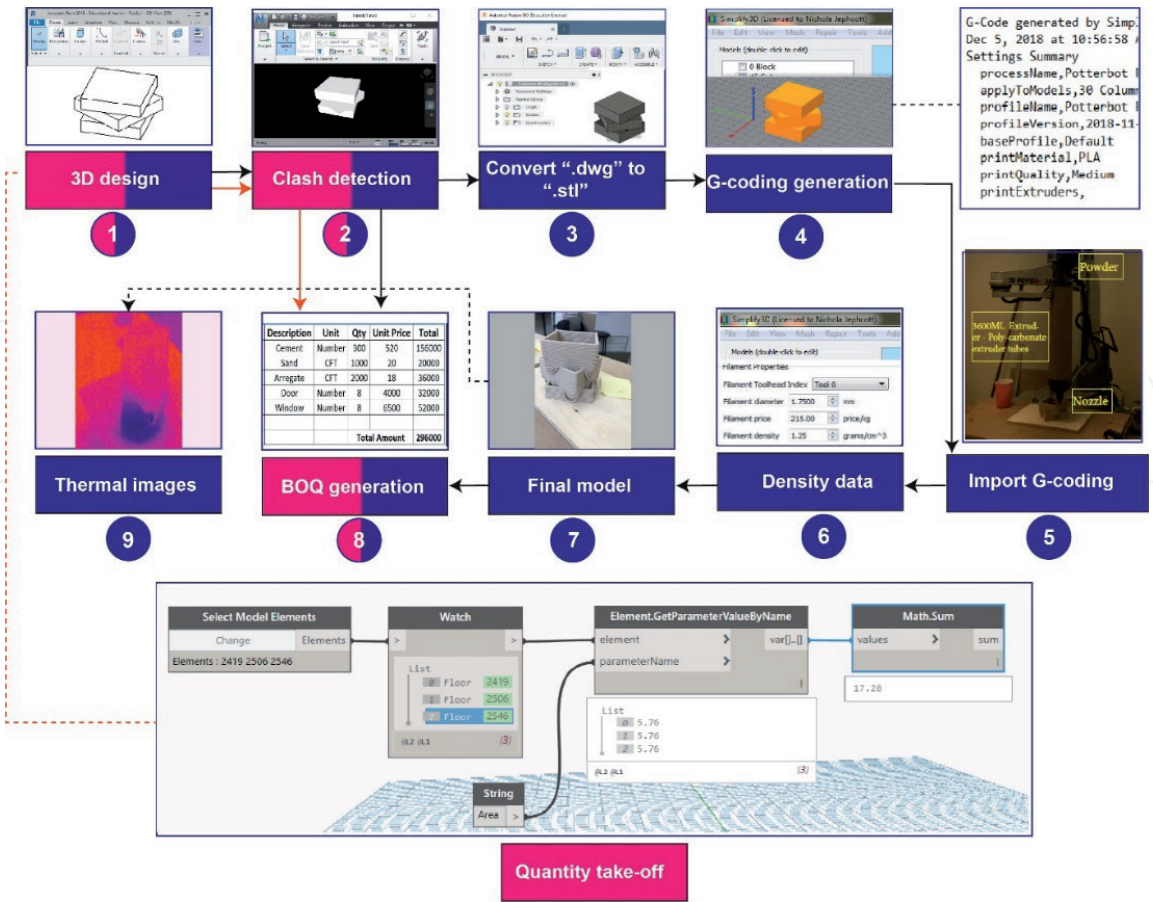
G-Code generated by Simpl
Dec 5, 2018 at 10:56:58
Settings Summary
processName,Potterbot
applyToModels,30 Column
profileName,Potterbot
profileVersion,2018-11-
baseProfile,Default
printMaterial,PLA
printQuality,Medium
printExtruders,

Simplify3D (Licensed to Nichole Jephcott)
File Edit View Mesh Repair Tools
Models (double click to edit)
0 Block

3D design
1

Clash detection
2

Convert ".dwg" to ".stl"
3

G-coding generation
4

Powder
3600ML Extruder - Poly carbonate extruder tubes
Nozzle

| Description | Unit | Qty | Unit Price | Total |
|---|---|---|---|---|
| Cement | Number | 300 | 520 | 156000 |
| Sand | CFT | 1000 | 20 | 20000 |
| Arregate | CFT | 2000 | 18 | 36000 |
| Door | Number | 8 | 4000 | 32000 |
| Window | Number | 8 | 6500 | 52000 |
| | | | | |
| | | Total Amount | | 296000 |

Simplify3D (Licensed to Nichole Jephcott)
File Edit View Mesh Repair Tools
Models (double-click to edit)
Filament Properties
Filament Toolhead Index Tool 0
Filament diameter 1.7500 mm
Filament price 215.00 price/cg
Filament density 1.25 grams/cm^3

Thermal images
9

BOQ generation
8

Final model
7

Density data
6

Import G-coding
5

Select Model Elements
Change Elements
Elements : 2419 2506 2546

Watch
List
0 Floor 2419
1 Floor 2506
2 Floor 2546
@L2 @L1 {3}

Element.GetParameterValueByName
element
parameterName
var[]..[]

Math.Sum
values
sum
17.28

List
0 5.76
1 5.76
2 5.76
@L2 @L1 {3}

String
Area

Quantity take-off